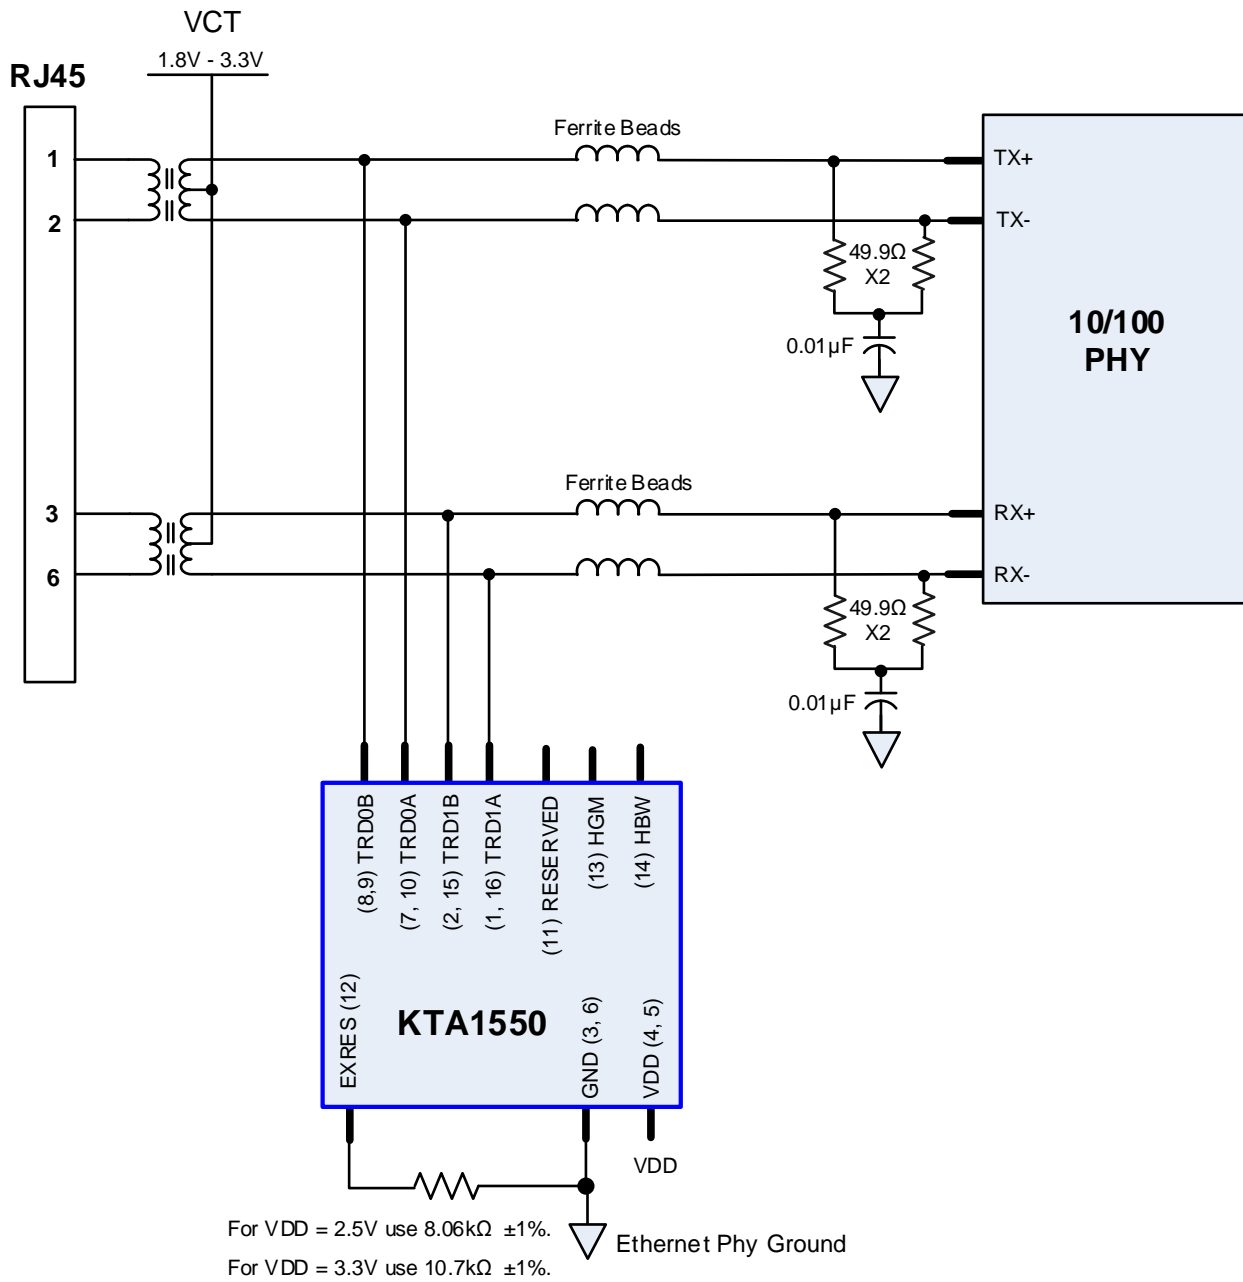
VCT

1.8V - 3.3V

RJ45

1

2

3

6

Ferrite Beads

TX+

TX-

49.9Ω
X2

0.01µF

10/100
PHY

Ferrite Beads

RX+

RX-

49.9Ω
X2

0.01µF

(8,9) TRD0B

(7, 10) TRD0A

(2, 15) TRD1B

(1, 16) TRD1A

(11) RESERVED

(13) HGM

(14) HBW

EXRES (12)

KTA1550

GND (3, 6)

VDD (4, 5)

VDD

For VDD = 2.5V use 8.06kΩ ±1%.

For VDD = 3.3V use 10.7kΩ ±1%.

Ethernet Phy Ground